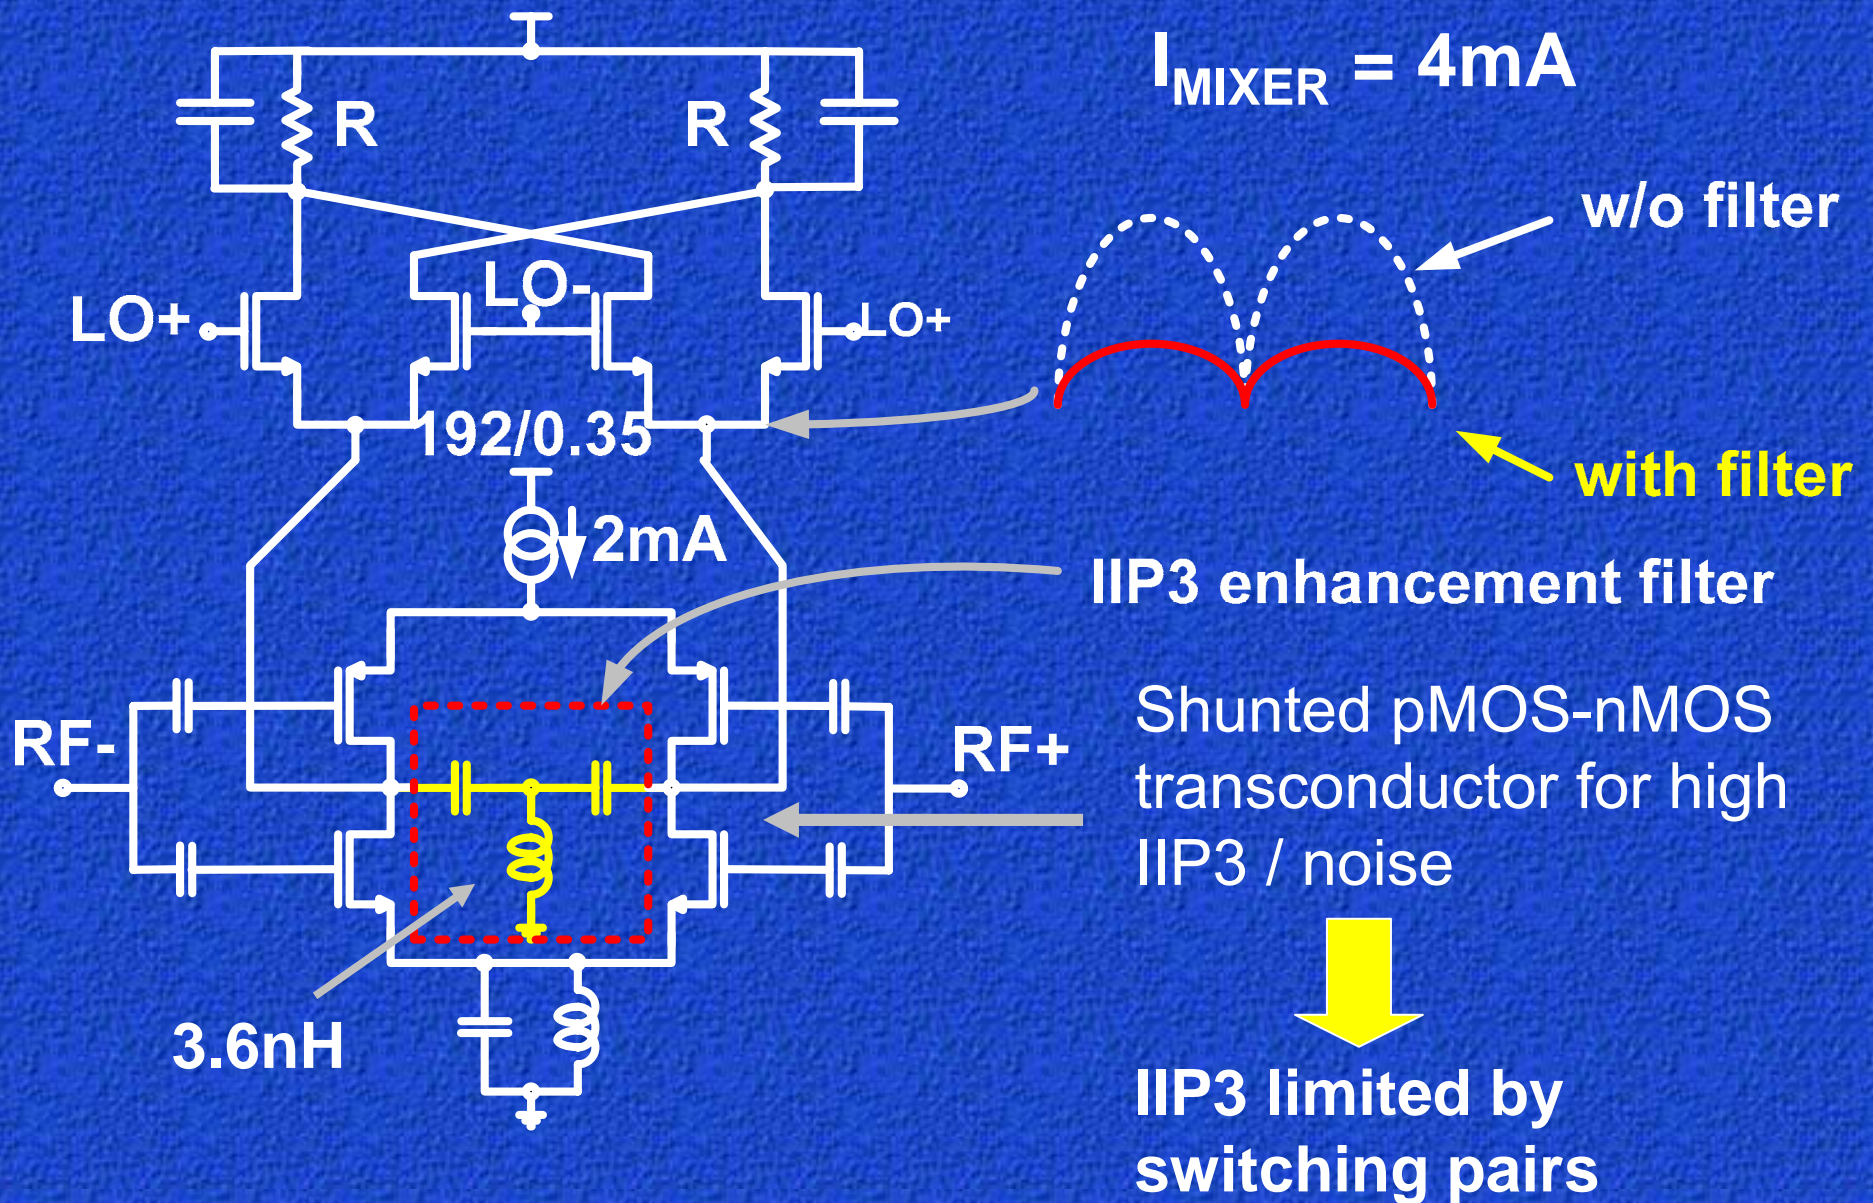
$I_{MIXER}$ = 4mA

R

R

LO+

LO-

LO+

192/0.35

2mA

w/o filter

with filter

IIP3 enhancement filter

RF-

RF+

Shunted pMOS-nMOS transconductor for high IIP3 / noise

3.6nH

IIP3 limited by switching pairs